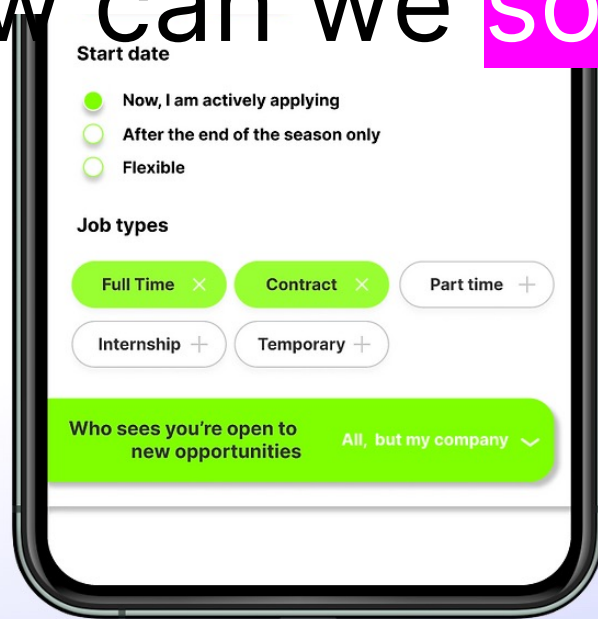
w can we so

Start date

Now, I am actively applying

After the end of the season only

Flexible

Job types

Full Time ×

Contract ×

Part time +

Internship +

Temporary +

Who sees you're open to new opportunities

All, but my company